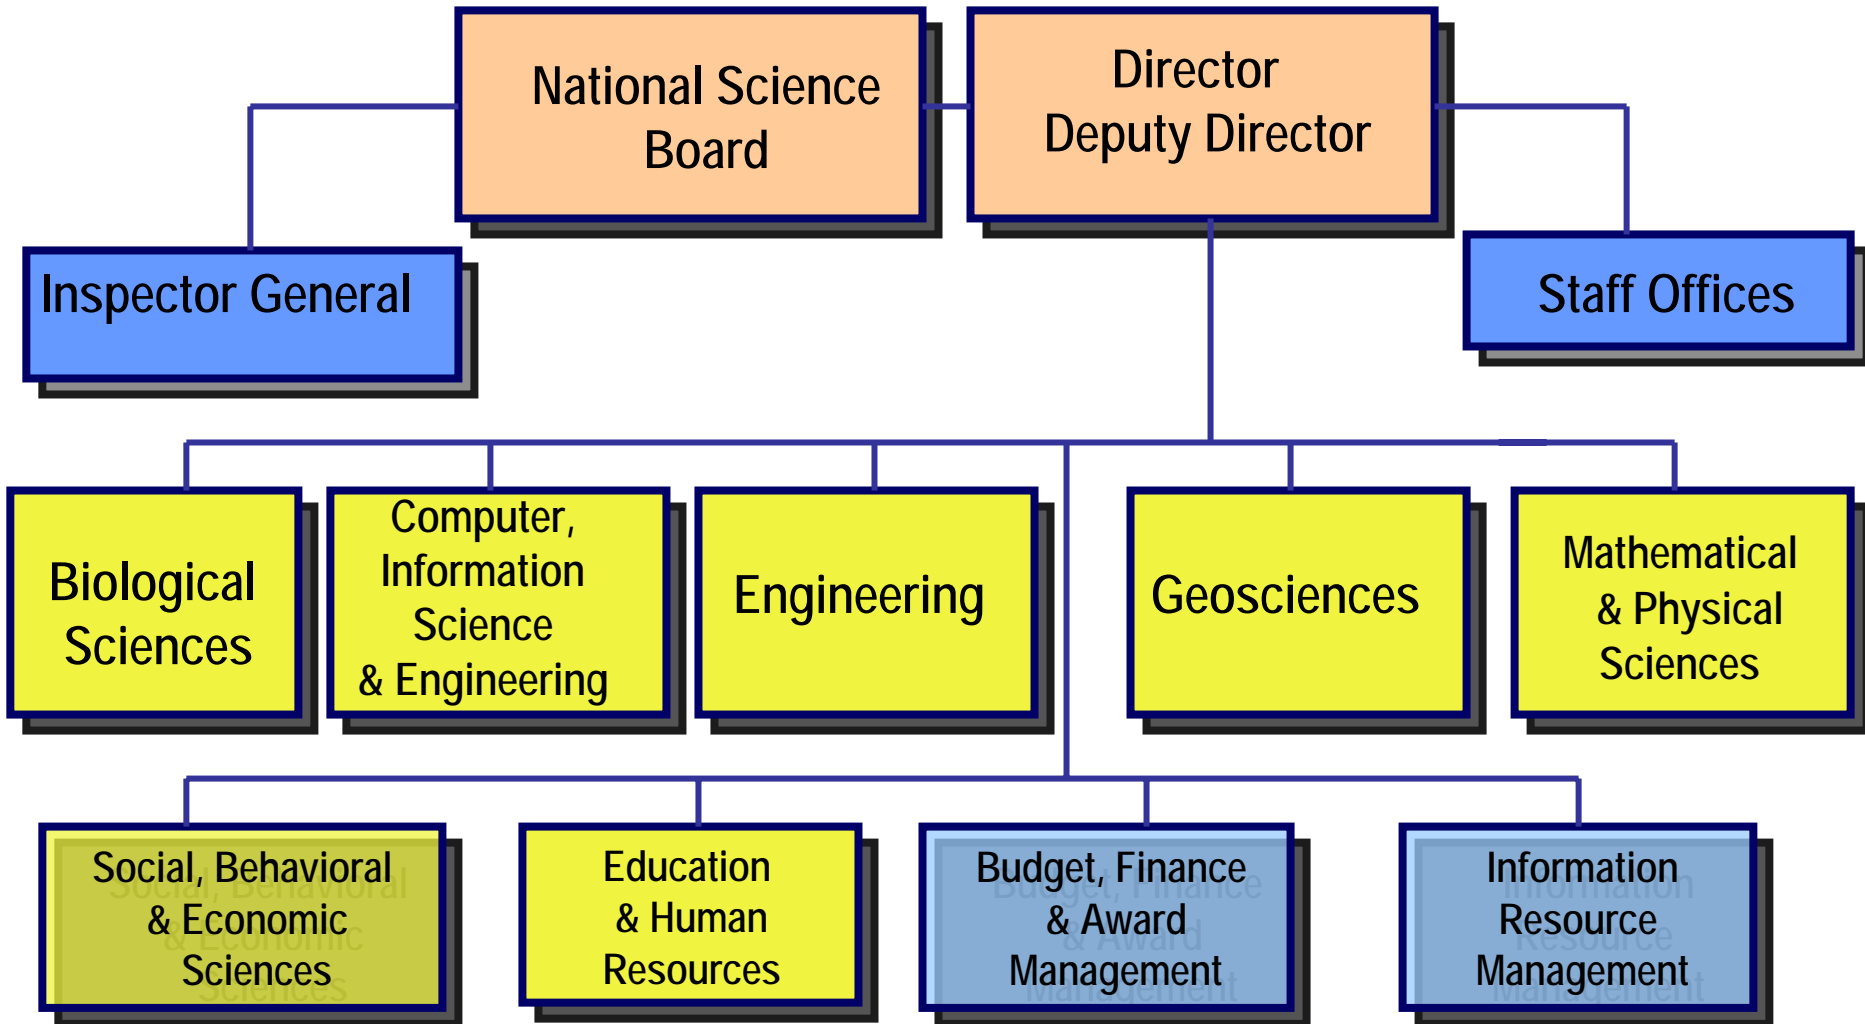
National Science Board

Director
Deputy Director

Inspector General

Staff Offices

Biological Sciences

Computer, Information Science & Engineering

Engineering

Geosciences

Mathematical & Physical Sciences

Social, Behavioral & Economic Sciences

Education & Human Resources

Budget, Finance & Award Management

Information Resource Management